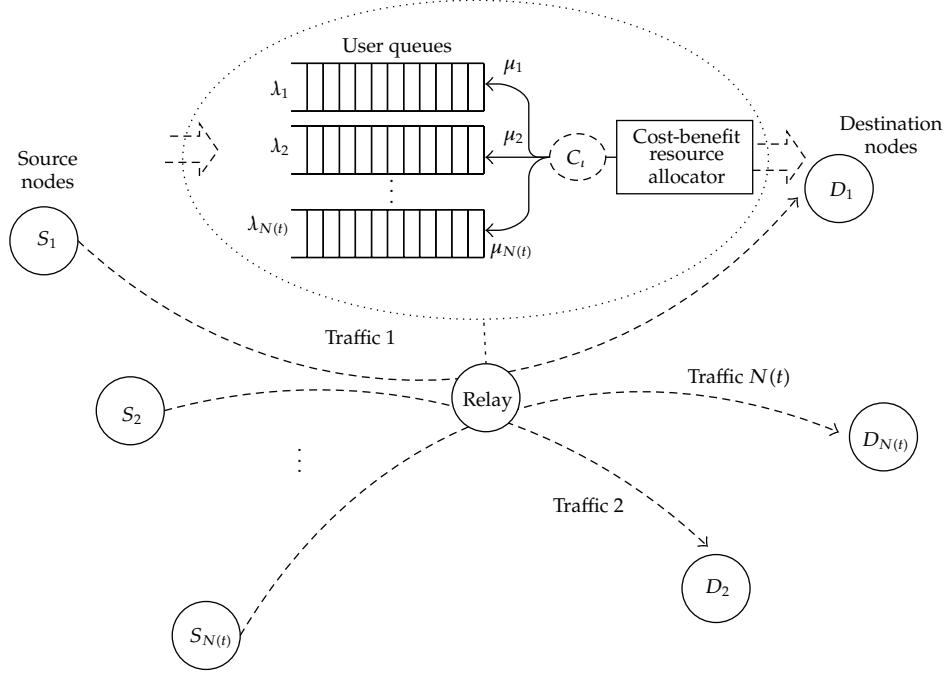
User queues

$\lambda_1$

$\mu_1$

$\lambda_2$

$\mu_2$

$C_t$

Cost-benefit resource allocator

$\lambda_{N(t)}$

$\mu_{N(t)}$

Source nodes

Destination nodes

$S_1$

$D_1$

Traffic 1

Relay

Traffic $N(t)$

$S_2$

$D_{N(t)}$

Traffic 2

$D_2$

$S_{N(t)}$